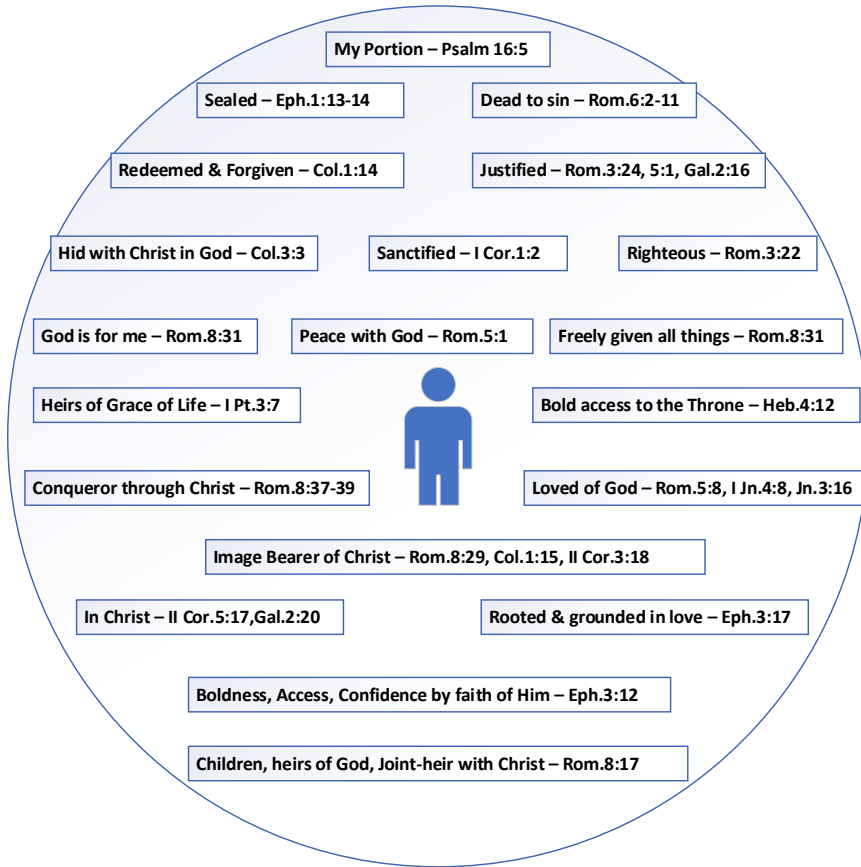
My Portion – Psalm 16:5

Sealed – Eph.1:13-14

Dead to sin – Rom.6:2-11

Redeemed & Forgiven – Col.1:14

Justified – Rom.3:24, 5:1, Gal.2:16

Hid with Christ in God – Col.3:3

Sanctified – I Cor.1:2

Righteous – Rom.3:22

God is for me – Rom.8:31

Peace with God – Rom.5:1

Freely given all things – Rom.8:31

Heirs of Grace of Life – I Pt.3:7

Bold access to the Throne – Heb.4:12

Conqueror through Christ – Rom.8:37-39

Loved of God – Rom.5:8, I Jn.4:8, Jn.3:16

Image Bearer of Christ – Rom.8:29, Col.1:15, II Cor.3:18

In Christ – II Cor.5:17,Gal.2:20

Rooted & grounded in love – Eph.3:17

Boldness, Access, Confidence by faith of Him – Eph.3:12

Children, heirs of God, Joint-heir with Christ – Rom.8:17